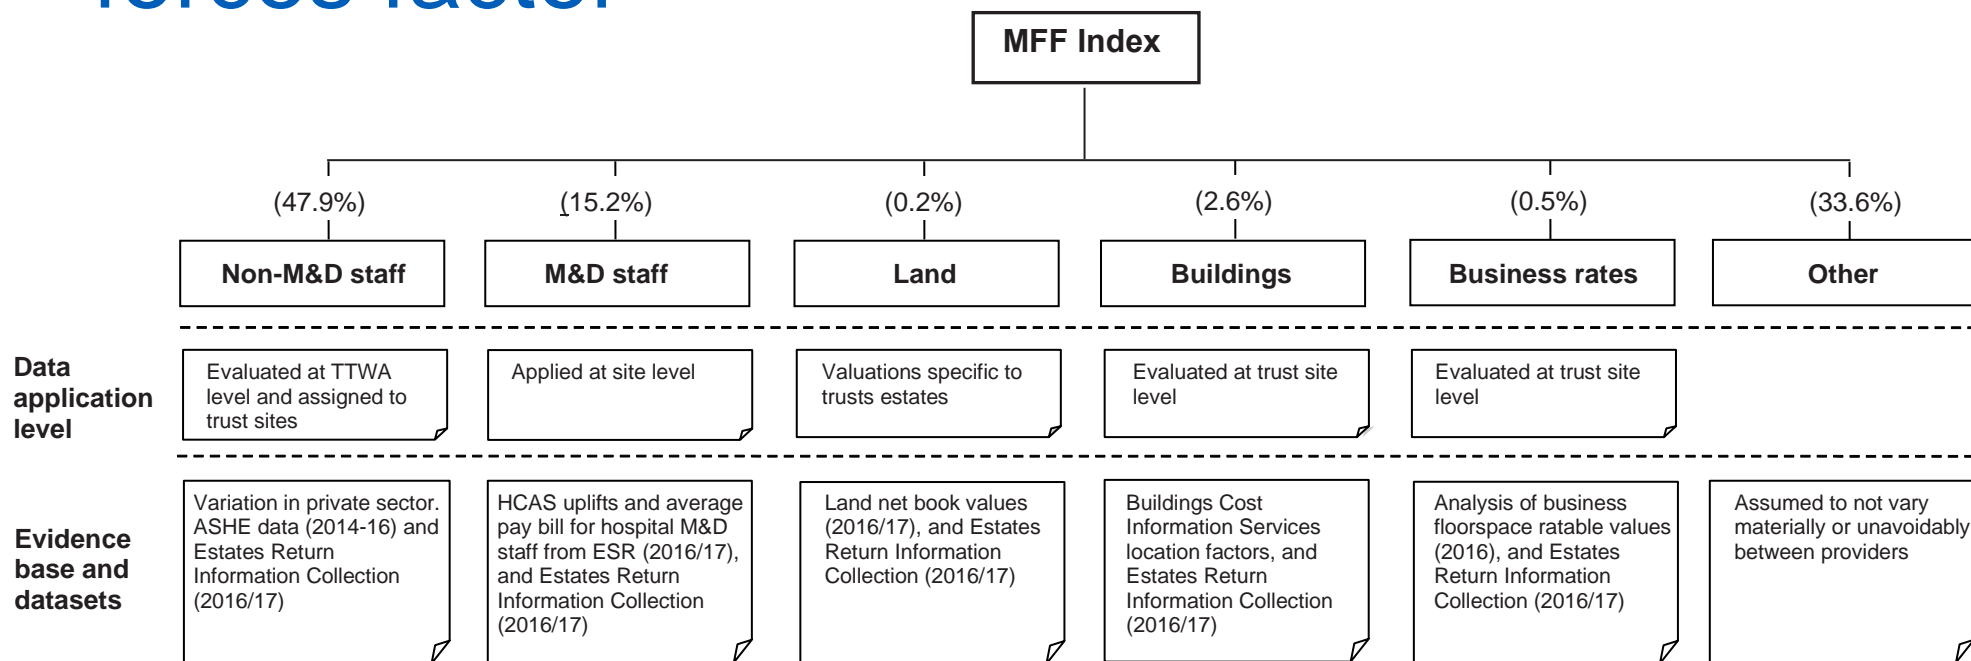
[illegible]

MFF Index

(47.9%)

Non-M&D staff

(15.2%)

M&D staff

(0.2%)

Land

(2.6%)

Buildings

(0.5%)

Business rates

(33.6%)

Other

Data application level

Evaluated at TTWA level and assigned to trust sites

Applied at site level

Valuations specific to trusts estates

Evaluated at trust site level

Evaluated at trust site level

Evidence base and datasets

Variation in private sector. ASHE data (2014-16) and Estates Return Information Collection (2016/17)

HCAS uplifts and average pay bill for hospital M&D staff from ESR (2016/17), and Estates Return Information Collection (2016/17)

Land net book values (2016/17), and Estates Return Information Collection (2016/17)

Buildings Cost Information Services location factors, and Estates Return Information Collection (2016/17)

Analysis of business floorspace ratable values (2016), and Estates Return Information Collection (2016/17)

Assumed to not vary materially or unavoidably between providers